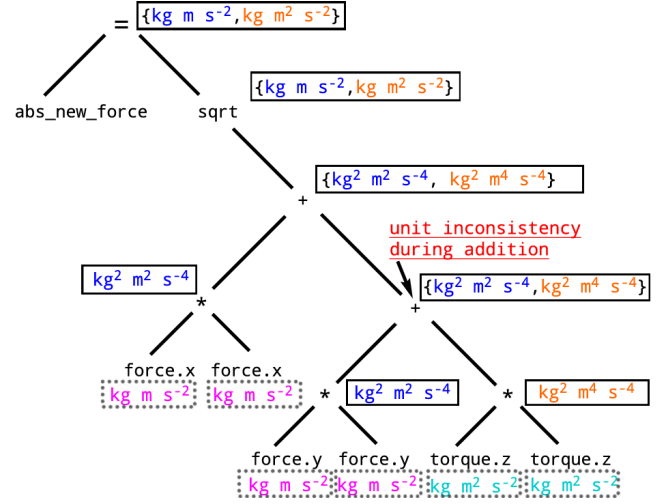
= $\{kg\ m\ s^{-2}, kg\ m^2\ s^{-2}\}$

abs_new_force

sqrt $\{kg\ m\ s^{-2}, kg\ m^2\ s^{-2}\}$

+ $\{kg^2\ m^2\ s^{-4}, kg^2\ m^4\ s^{-4}\}$

unit inconsistency during addition

$kg^2\ m^2\ s^{-4}$

*

+ $\{kg^2\ m^2\ s^{-4}, kg^2\ m^4\ s^{-4}\}$

force.x $kg\ m\ s^{-2}$

force.x $kg\ m\ s^{-2}$

* $kg^2\ m^2\ s^{-4}$

* $kg^2\ m^4\ s^{-4}$

force.y $kg\ m\ s^{-2}$

force.y $kg\ m\ s^{-2}$

torque.z $kg\ m^2\ s^{-2}$

torque.z $kg\ m^2\ s^{-2}$